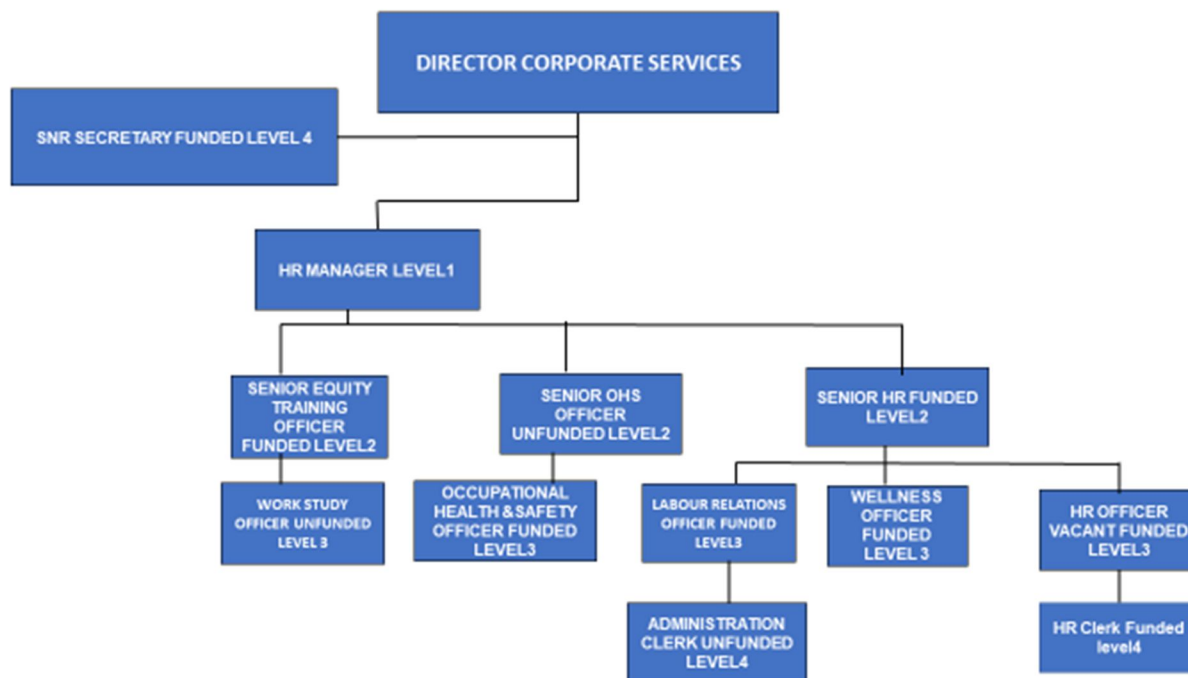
DIRECTOR CORPORATE SERVICES

SNR SECRETARY FUNDED LEVEL 4

HR MANAGER LEVEL1

SENIOR EQUITY TRAINING OFFICER FUNDED LEVEL2

SENIOR OHS OFFICER UNFUNDED LEVEL2

SENIOR HR FUNDED LEVEL2

WORK STUDY OFFICER UNFUNDED LEVEL 3

OCCUPATIONAL HEALTH & SAFETY OFFICER FUNDED LEVEL3

LABOUR RELATIONS OFFICER FUNDED LEVEL3

WELLNESS OFFICER FUNDED LEVEL 3

HR OFFICER VACANT FUNDED LEVEL3

ADMINISTRATION CLERK UNFUNDED LEVEL4

HR Clerk Funded level4